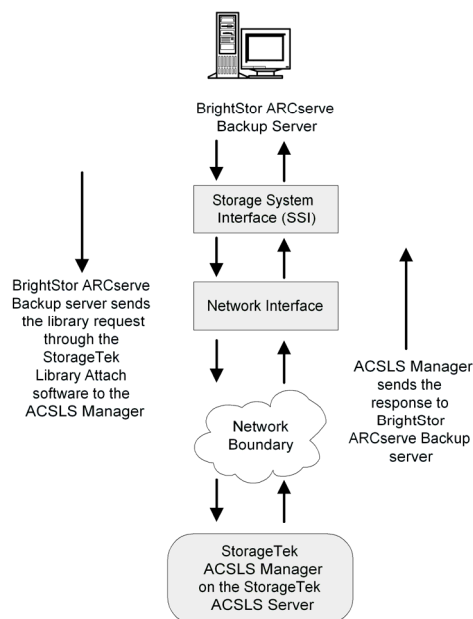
BrightStor ARCserve Backup Server

Storage System Interface (SSI)

BrightStor ARCserve Backup server sends the library request through the StorageTek Library Attach software to the ACSLS Manager

Network Interface

ACSLS Manager sends the response to BrightStor ARCserve Backup server

Network Boundary

StorageTek ACSLS Manager on the StorageTek ACSLS Server